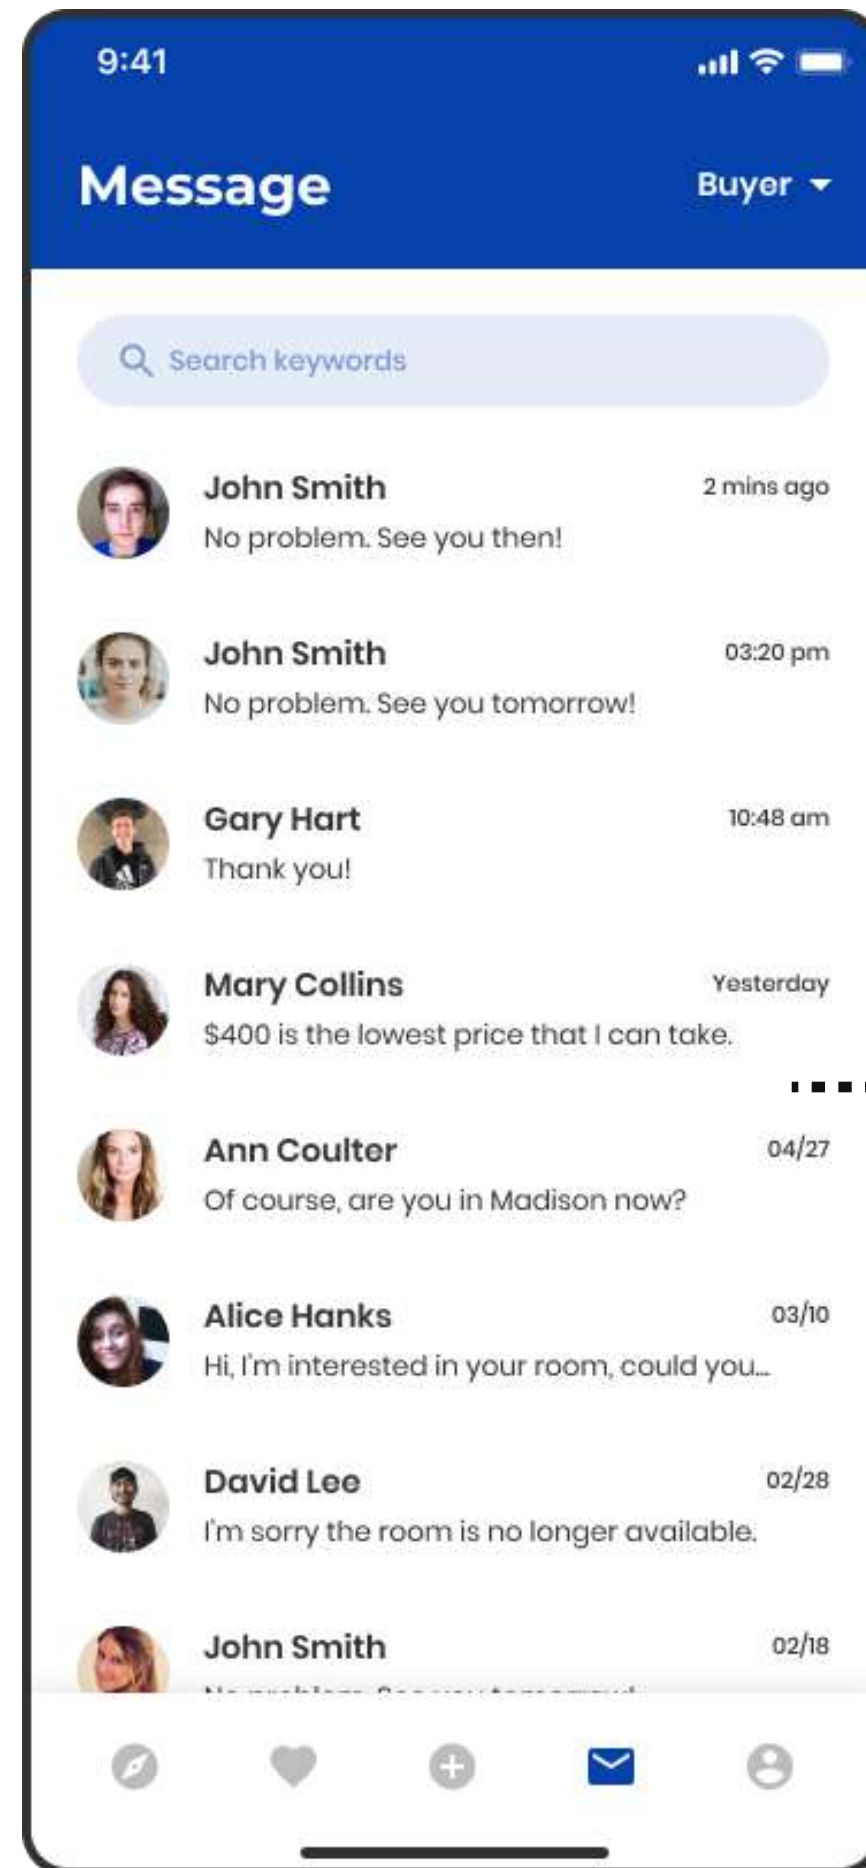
9:41

Message

Buyer

Search keywords

John Smith
2 mins ago
No problem. See you then!

John Smith
03:20 pm
No problem. See you tomorrow!

Gary Hart
10:48 am
Thank you!

Mary Collins
Yesterday
$400 is the lowest price that I can take.

Ann Coulter
04/27
Of course, are you in Madison now?

Alice Hanks
03/10
Hi, I'm interested in your room, could you...

David Lee
02/28
I'm sorry the room is no longer available.

John Smith
02/18
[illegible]